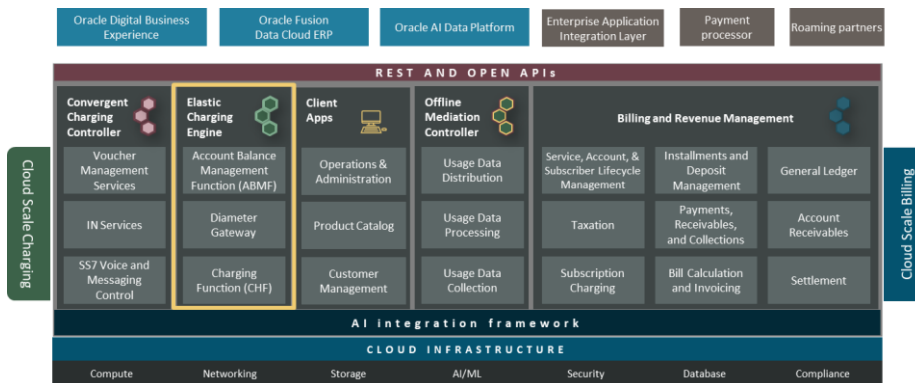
Oracle Digital Business Experience

Oracle Fusion Data Cloud ERP

Oracle AI Data Platform

Enterprise Application Integration Layer

Payment processor

Roaming partners

REST AND OPEN APIs

Cloud Scale Charging

Convergent Charging Controller

Voucher Management Services

IN Services

SS7 Voice and Messaging Control

Elastic Charging Engine

Account Balance Management Function (ABMF)

Diameter Gateway

Charging Function (CHF)

Client Apps

Operations & Administration

Product Catalog

Customer Management

Offline Mediation Controller

Usage Data Distribution

Usage Data Processing

Usage Data Collection

Billing and Revenue Management

Service, Account, & Subscriber Lifecycle Management

Installments and Deposit Management

General Ledger

Taxation

Payments, Receivables, and Collections

Account Receivables

Subscription Charging

Bill Calculation and Invoicing

Settlement

Cloud Scale Billing

AI integration framework

CLOUD INFRASTRUCTURE

Compute

Networking

Storage

AI/ML

Security

Database

Compliance